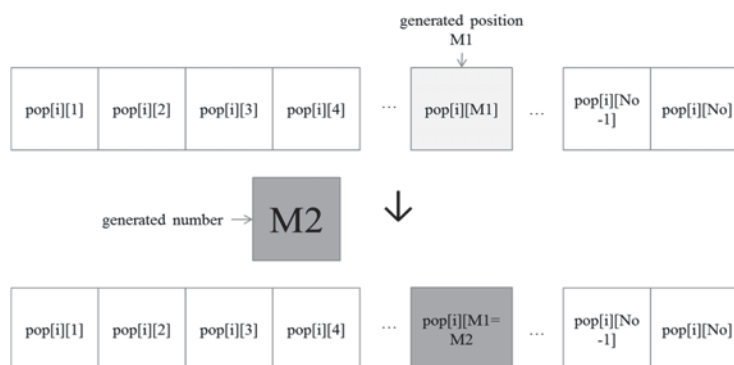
generated position
M1

| pop[i][1] | pop[i][2] | pop[i][3] | pop[i][4] | ... | pop[i][M1] | ... | pop[i][No-1] | pop[i][No] |
|---|---|---|---|---|---|---|---|---|

generated number → M2

| pop[i][1] | pop[i][2] | pop[i][3] | pop[i][4] | ... | pop[i][M1=M2 | ... | pop[i][No-1] | pop[i][No] |
|---|---|---|---|---|---|---|---|---|